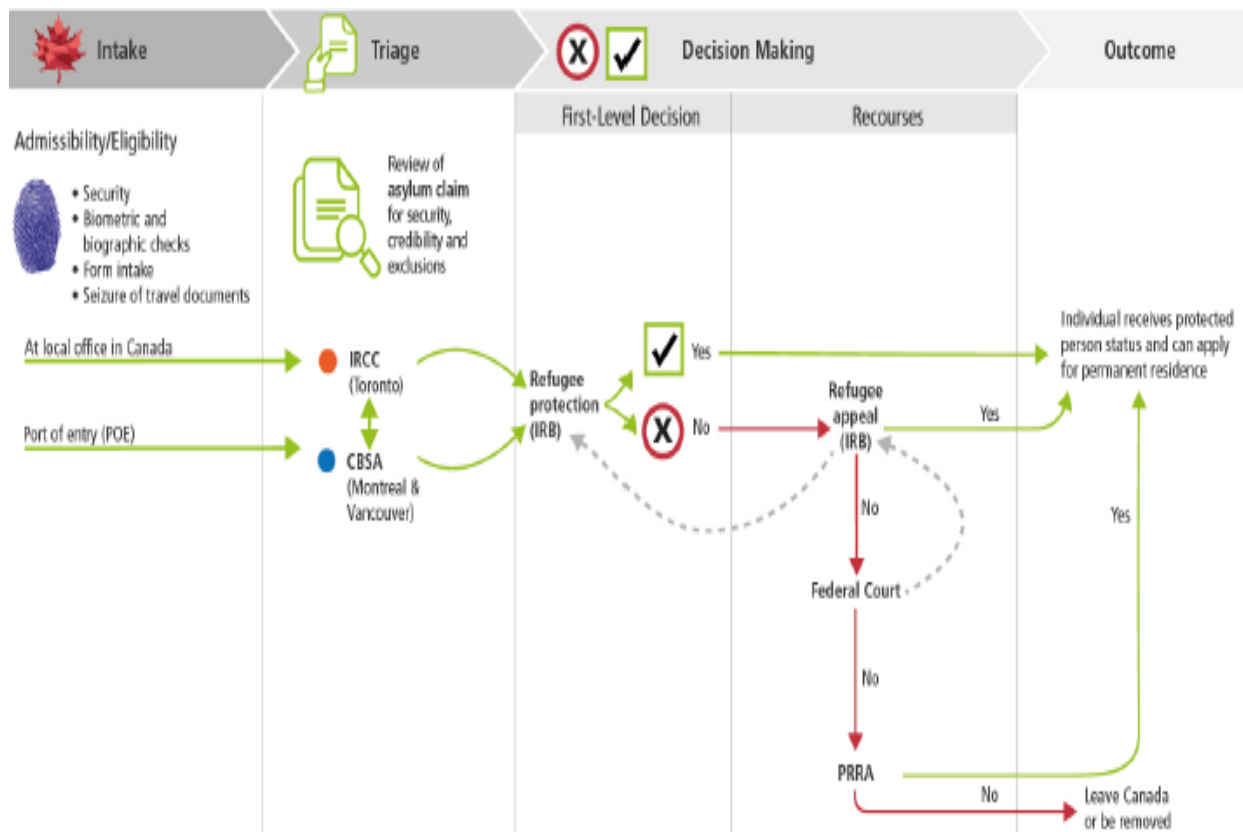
Intake

Triage

Decision Making

Outcome

First-Level Decision

Recourses

Admissibility/Eligibility

• Security
• Biometric and biographic checks
• Form intake
• Seizure of travel documents

Review of asylum claim for security, credibility and exclusions

At local office in Canada

Port of entry (POE)

IRCC (Toronto)

CBSA (Montreal & Vancouver)

Refugee protection (IRB)

Yes

No

Refugee appeal (IRB)

Yes

No

Federal Court

No

PRRA

No

Yes

Individual receives protected person status and can apply for permanent residence

Leave Canada or be removed